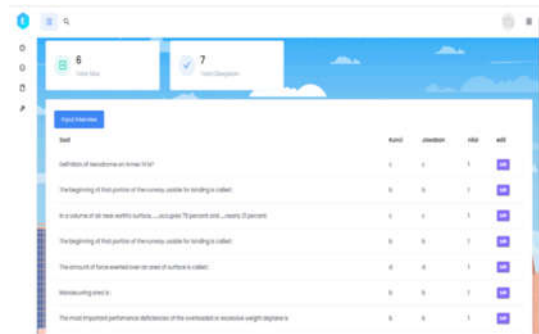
6

Total Quiz

7

Total Question

Input Interview

Soal | Kunci | Jawaban | Nilai | edit

Definition of Aerodrome on Annex 14 is? | c | c | 1 | Edit

The beginning of that portion of the runway usable for landing is called : | b | b | 1 | Edit

In a volume of air near earth's surface......occupies 78 percent and .....nearly 21 percent | c | c | 1 | Edit

The beginning of that portion of the runway usable for landing is called : | b | b | 1 | Edit

The amount of force exerted over an area of surface is called : | d | d | 1 | Edit

Manoeuvring area is : | b | b | 1 | Edit

The most important performance deficiencies of the overloaded or excessive weight airplane is : | b | b | 1 | Edit